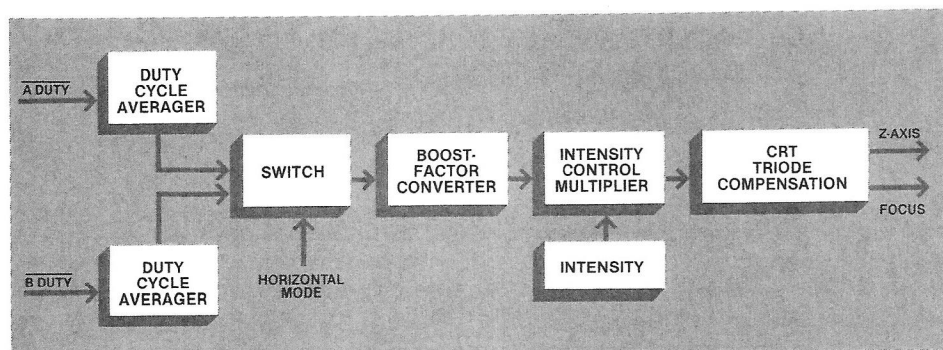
$\overline{\text{A DUTY}}$

DUTY CYCLE AVERAGER

SWITCH

BOOST-FACTOR CONVERTER

INTENSITY CONTROL MULTIPLIER

CRT TRIODE COMPENSATION

Z-AXIS

FOCUS

$\overline{\text{B DUTY}}$

DUTY CYCLE AVERAGER

HORIZONTAL MODE

INTENSITY